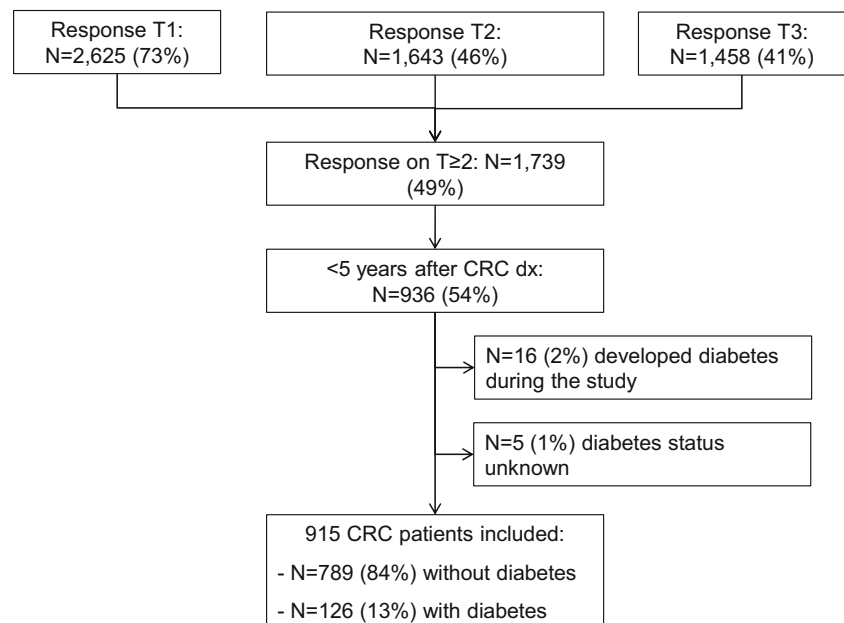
Response T1:
N=2,625 (73%)

Response T2:
N=1,643 (46%)

Response T3:
N=1,458 (41%)

Response on T≥2: N=1,739 (49%)

<5 years after CRC dx:
N=936 (54%)

N=16 (2%) developed diabetes during the study

N=5 (1%) diabetes status unknown

915 CRC patients included:
- N=789 (84%) without diabetes
- N=126 (13%) with diabetes